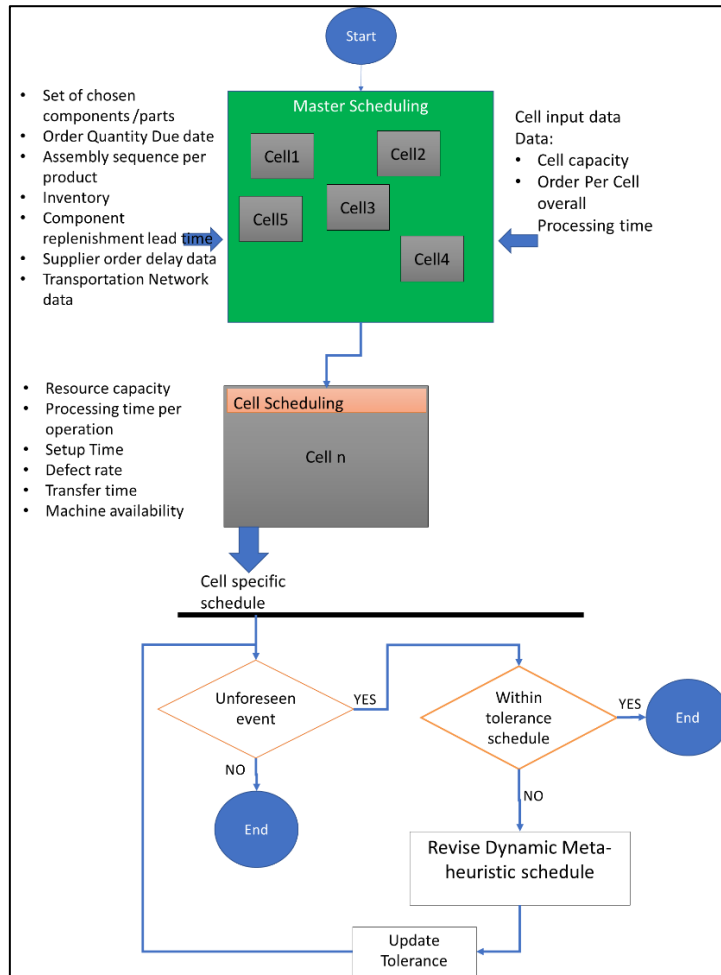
Start

- Set of chosen components /parts
- Order Quantity Due date
- Assembly sequence per product
- Inventory
- Component replenishment lead time
- Supplier order delay data
- Transportation Network data

Master Scheduling

Cell1

Cell2

Cell5

Cell3

Cell4

Cell input data Data:
- Cell capacity
- Order Per Cell overall Processing time

- Resource capacity
- Processing time per operation
- Setup Time
- Defect rate
- Transfer time
- Machine availability

Cell Scheduling

Cell n

Cell specific schedule

Unforeseen event

YES

Within tolerance schedule

YES

End

NO

NO

End

Revise Dynamic Meta-heuristic schedule

Update Tolerance